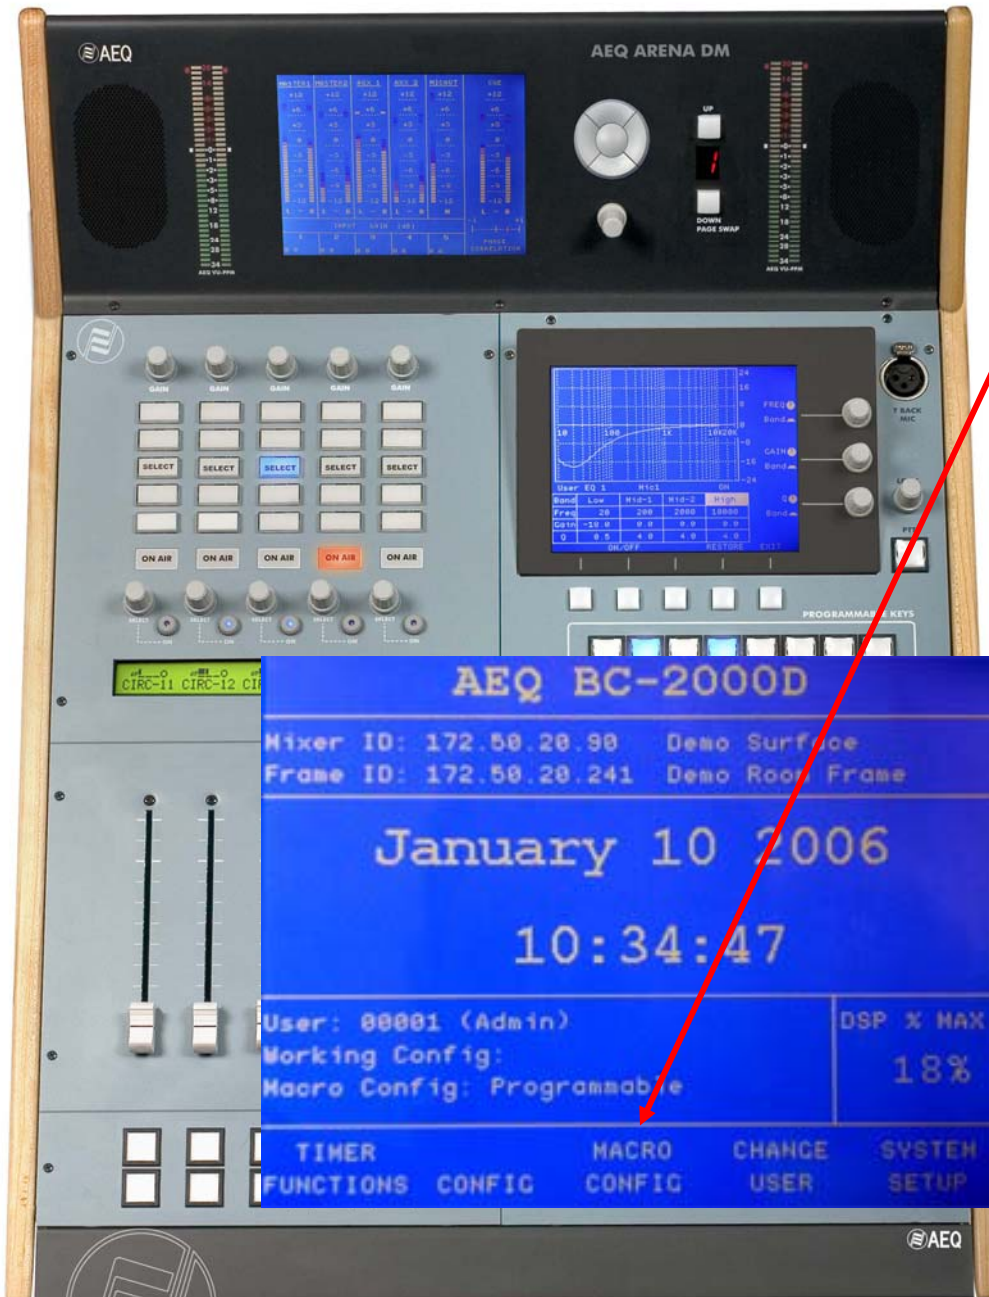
AEQ

AEQ ARENA DM

UP

DOWN
PAGE SWAP

AEQ VU-PPM

AEQ VU-PPM

GAIN GAIN GAIN GAIN GAIN

SELECT SELECT SELECT SELECT SELECT

ON AIR ON AIR ON AIR ON AIR ON AIR

SELECT SELECT SELECT SELECT SELECT

ON ON ON ON ON

FREQ
Band

GAIN
Band

Q
Band

10 100 1K 10K20K

User EQ 1 Mic1 ON

| Band | Low | Mid-1 | Mid-2 | High |
|---|---|---|---|---|
| Freq | 20 | 200 | 2000 | 10000 |
| Gain | -10.0 | 0.0 | 0.0 | 0.0 |
| Q | 0.5 | 4.0 | 4.0 | 4.0 |

ON/OFF RESTORE EXIT

T BACK MIC

PTT

PROGRAMMAB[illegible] KEYS

CIRC-11 CIRC-12 CI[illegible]

AEQ BC-2000D

Mixer ID: 172.50.20.90 Demo Surface
Frame ID: 172.50.20.241 Demo Room Frame

January 10 2006

10:34:47

User: 00001 (Admin)
Working Config:
Macro Config: Programmable

DSP % MAX
18%

TIMER FUNCTIONS CONFIG MACRO CONFIG CHANGE USER SYSTEM SETUP

AEQ